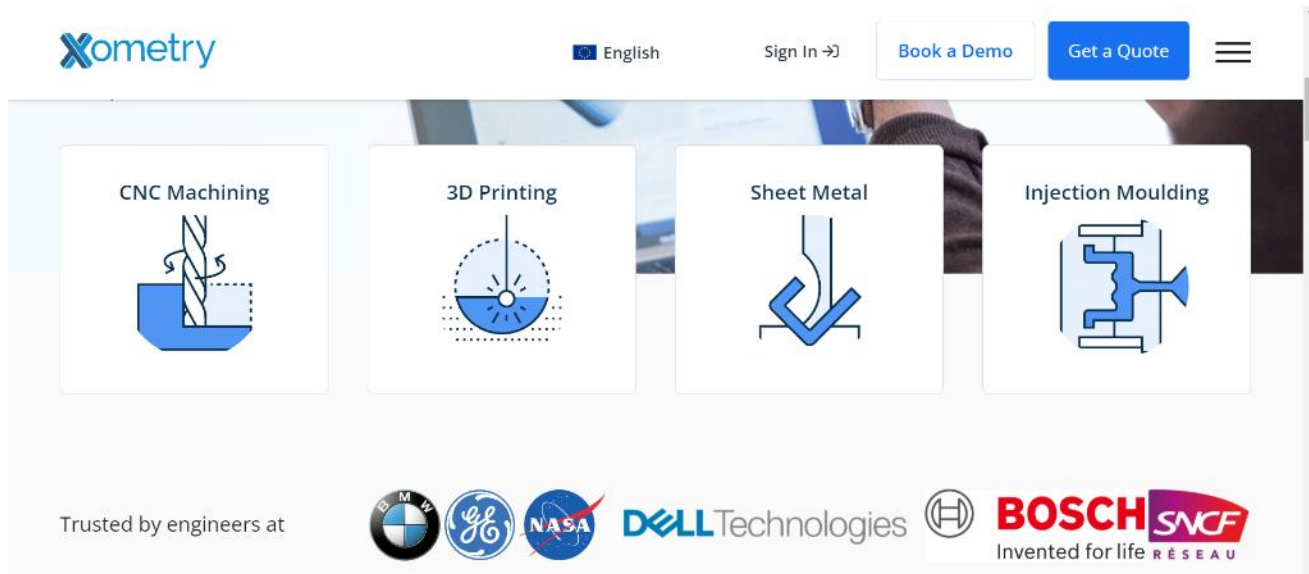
Xometry

English

Sign In

Book a Demo

Get a Quote

CNC Machining

3D Printing

Sheet Metal

Injection Moulding

Trusted by engineers at

BMW

GE

NASA

DELL Technologies

BOSCH
Invented for life

SNCF
RÉSEAU